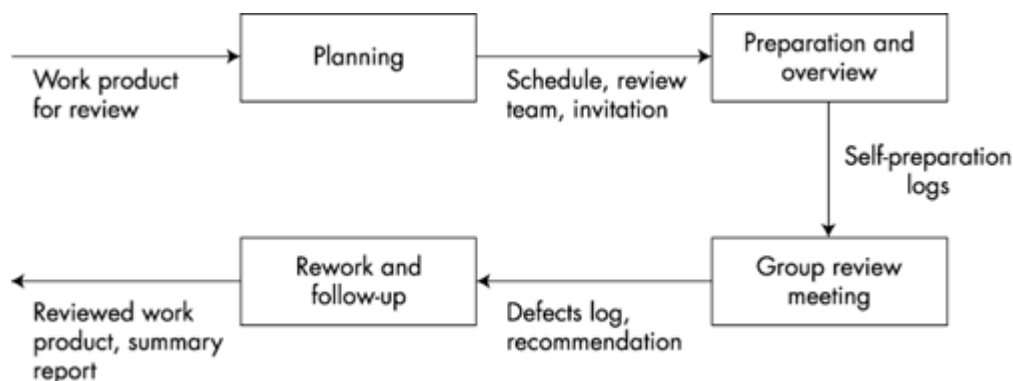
Work product for review

Planning

Schedule, review team, invitation

Preparation and overview

Self-preparation logs

Group review meeting

Defects log, recommendation

Rework and follow-up

Reviewed work product, summary report